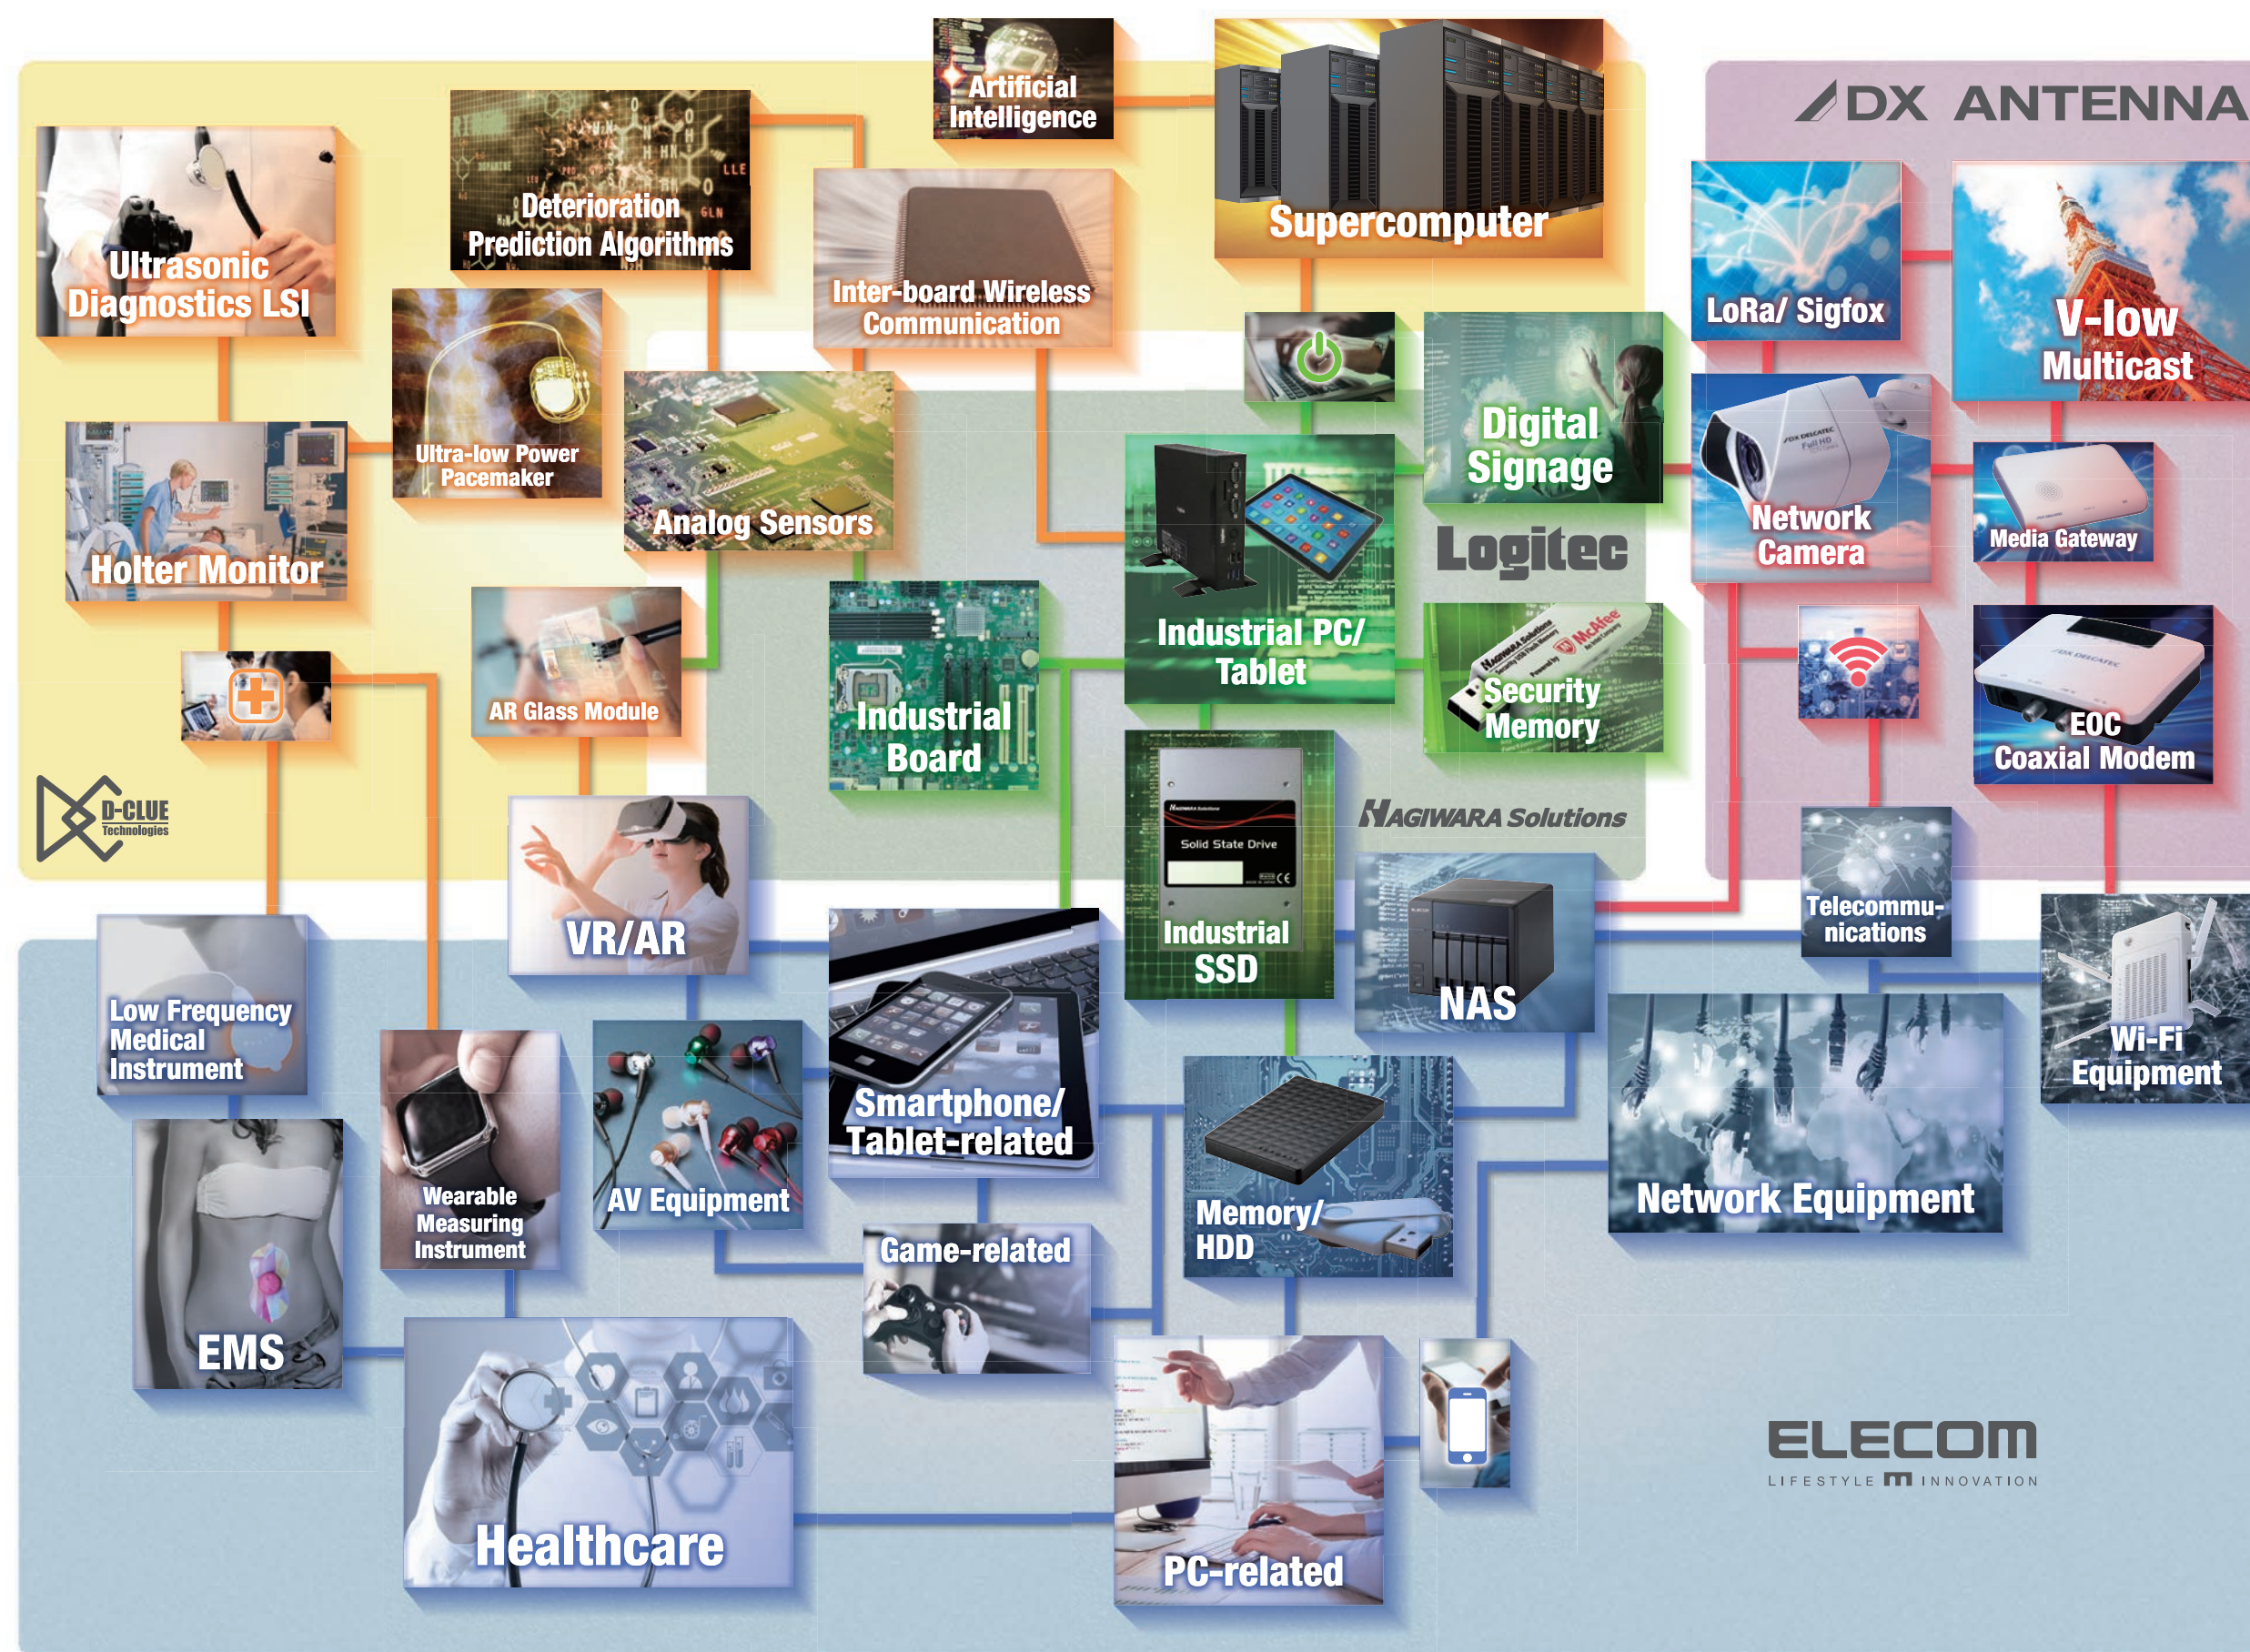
Artificial Intelligence

Supercomputer

DX ANTENNA

Deterioration Prediction Algorithms

Ultrasonic Diagnostics LSI

Inter-board Wireless Communication

LoRa/ Sigfox

V-low Multicast

Ultra-low Power Pacemaker

Analog Sensors

Digital Signage

Network Camera

Media Gateway

Holter Monitor

Logitec

Industrial PC/ Tablet

AR Glass Module

Industrial Board

Security Memory

EOC Coaxial Modem

D-CLUE Technologies

HAGIWARA Solutions

Solid State Drive

Industrial SSD

VR/AR

NAS

Telecommu-nications

Low Frequency Medical Instrument

Wi-Fi Equipment

Smartphone/ Tablet-related

AV Equipment

Wearable Measuring Instrument

Memory/ HDD

Network Equipment

Game-related

EMS

Healthcare

PC-related

ELECOM
LIFESTYLE INNOVATION